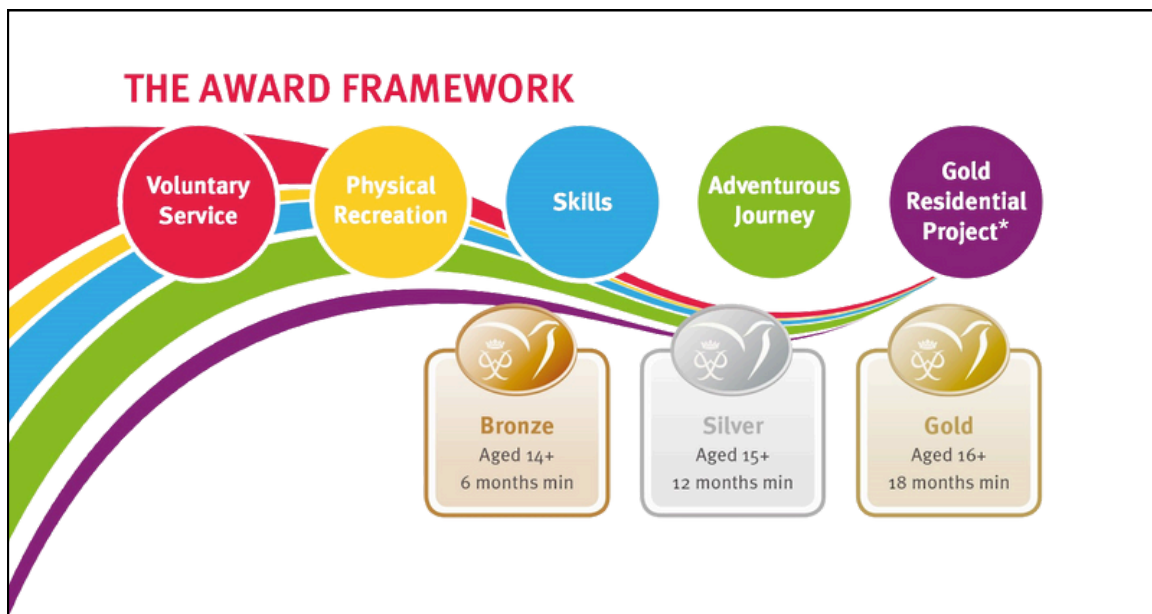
THE AWARD FRAMEWORK

Voluntary Service

Physical Recreation

Skills

Adventurous Journey

Gold Residential Project*

Bronze
Aged 14+
6 months min

Silver
Aged 15+
12 months min

Gold
Aged 16+
18 months min